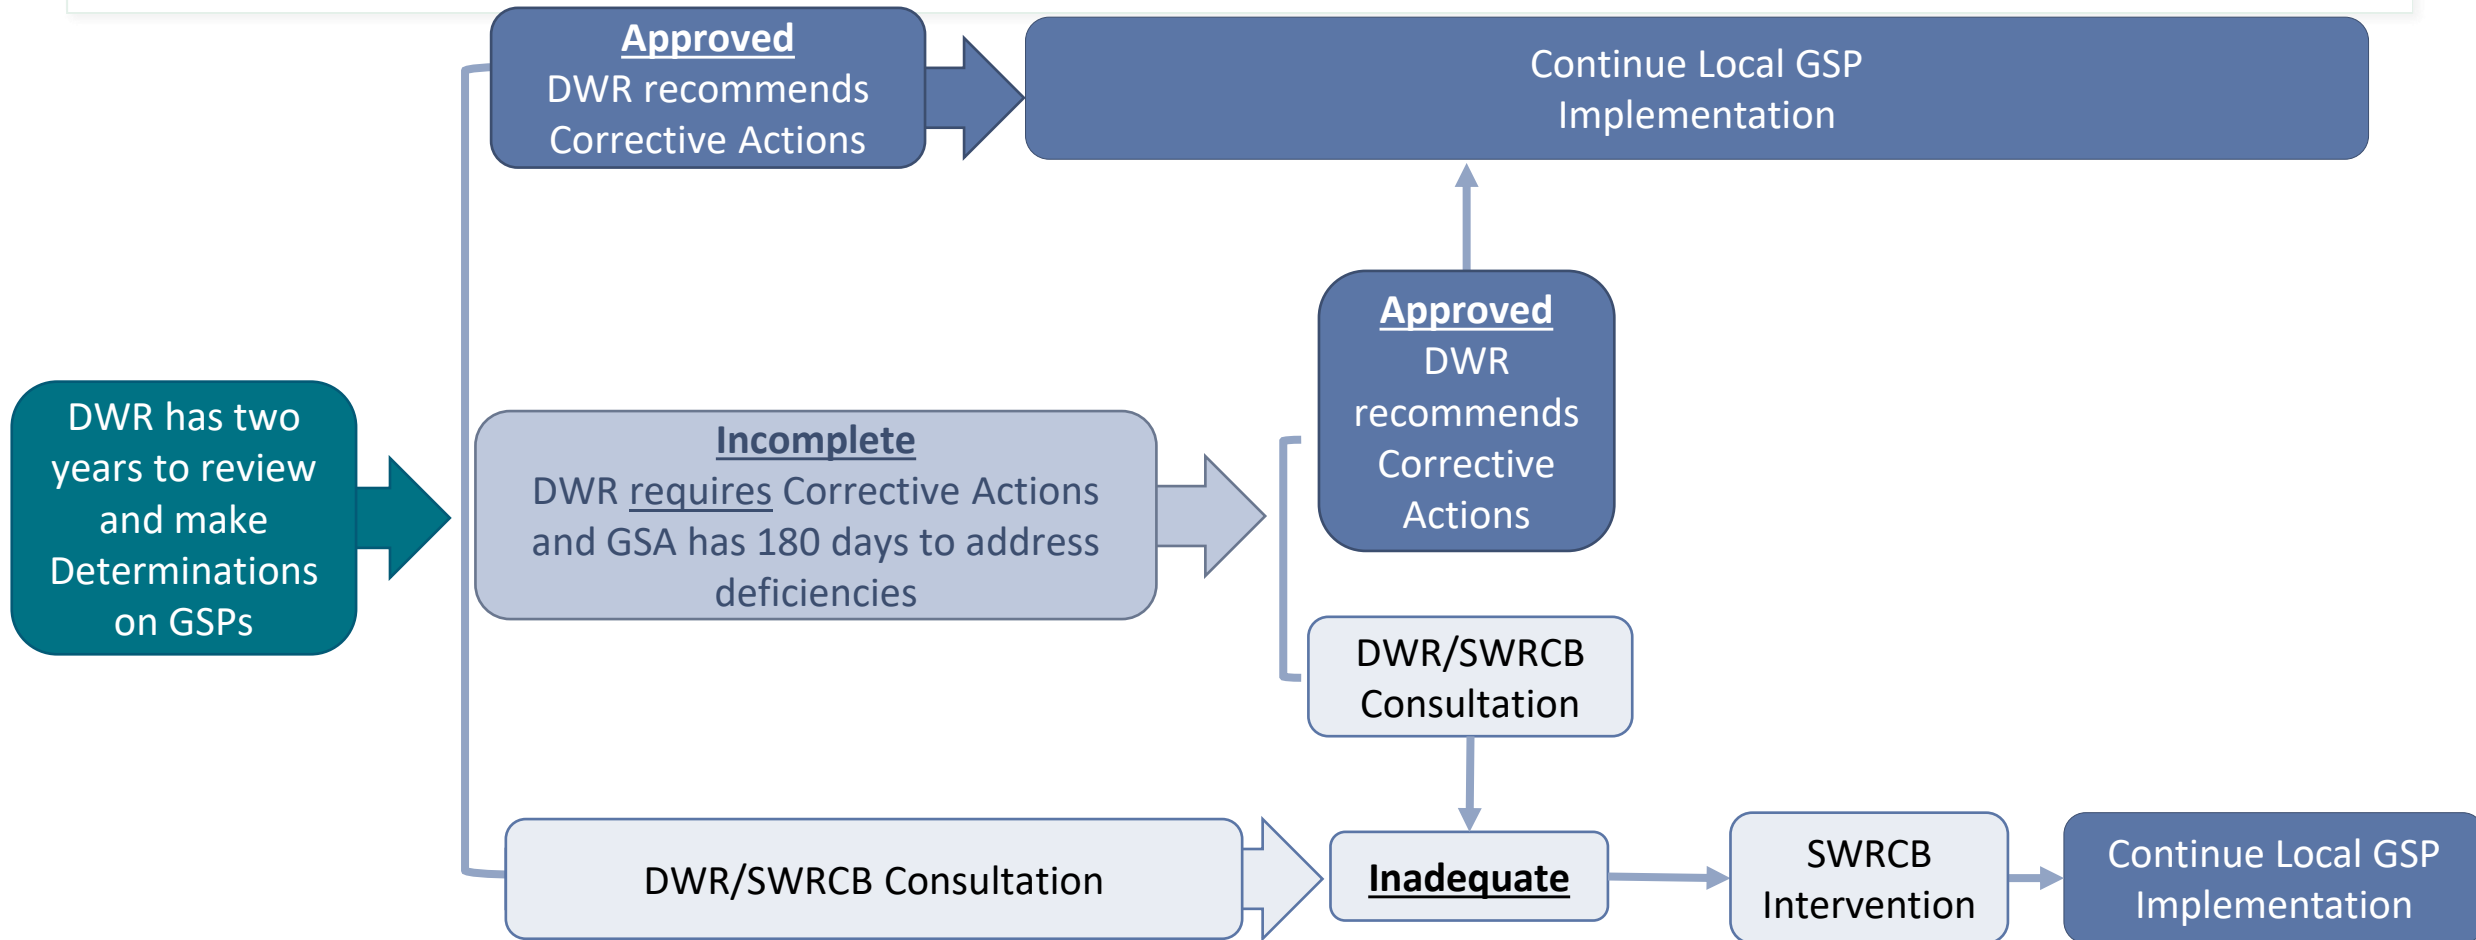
DWR has two years to review and make Determinations on GSPs

Approved
DWR recommends Corrective Actions

Continue Local GSP Implementation

Incomplete
DWR requires Corrective Actions and GSA has 180 days to address deficiencies

Approved
DWR recommends Corrective Actions

DWR/SWRCB Consultation

DWR/SWRCB Consultation

Inadequate

SWRCB Intervention

Continue Local GSP Implementation